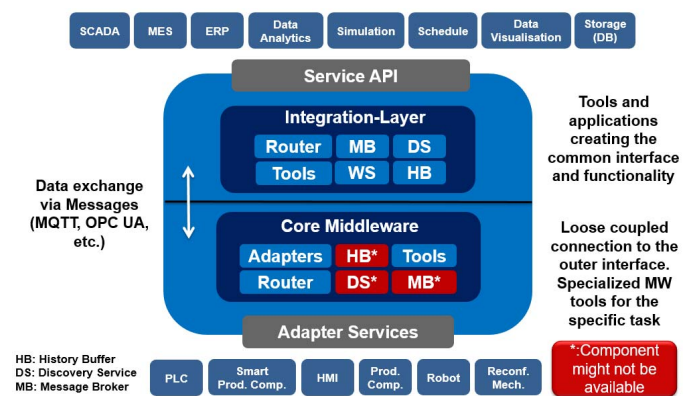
SCADA MES ERP Data Analytics Simulation Schedule Data Visualisation Storage (DB)

Service API

Integration-Layer

| Router | MB | DS |
|---|---|---|
| Tools | WS | HB |

Tools and applications creating the common interface and functionality

Data exchange via Messages (MQTT, OPC UA, etc.)

Core Middleware

| Adapters | HB* | Tools |
|---|---|---|
| Router | DS* | MB* |

Loose coupled connection to the outer interface. Specialized MW tools for the specific task

Adapter Services

HB: History Buffer
DS: Discovery Service
MB: Message Broker

PLC Smart Prod. Comp. HMI Prod. Comp. Robot Reconf. Mech.

*:Component might not be available